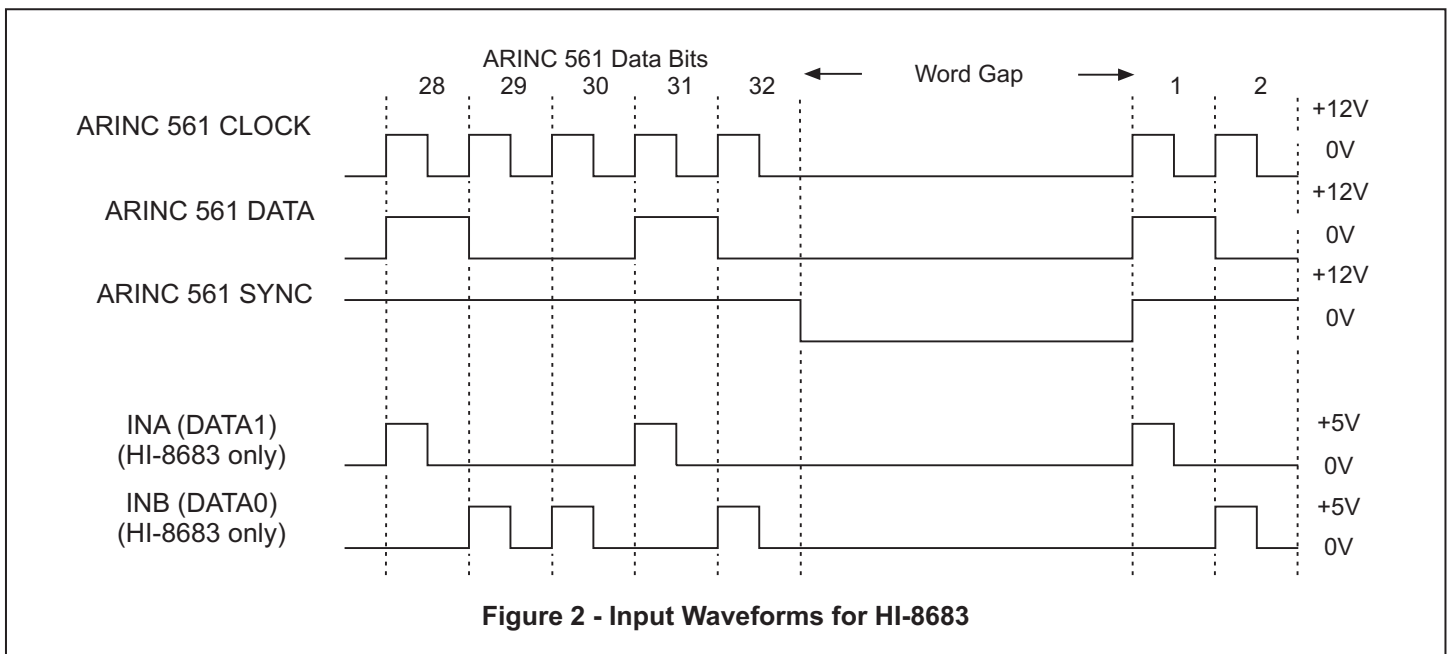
ARINC 561 Data Bits
28 29 30 31 32 Word Gap 1 2

+12V
ARINC 561 CLOCK
0V
+12V
ARINC 561 DATA
0V
+12V
ARINC 561 SYNC
0V

INA (DATA1)
(HI-8683 only)
+5V
0V
INB (DATA0)
(HI-8683 only)
+5V
0V

Figure 2 - Input Waveforms for HI-8683